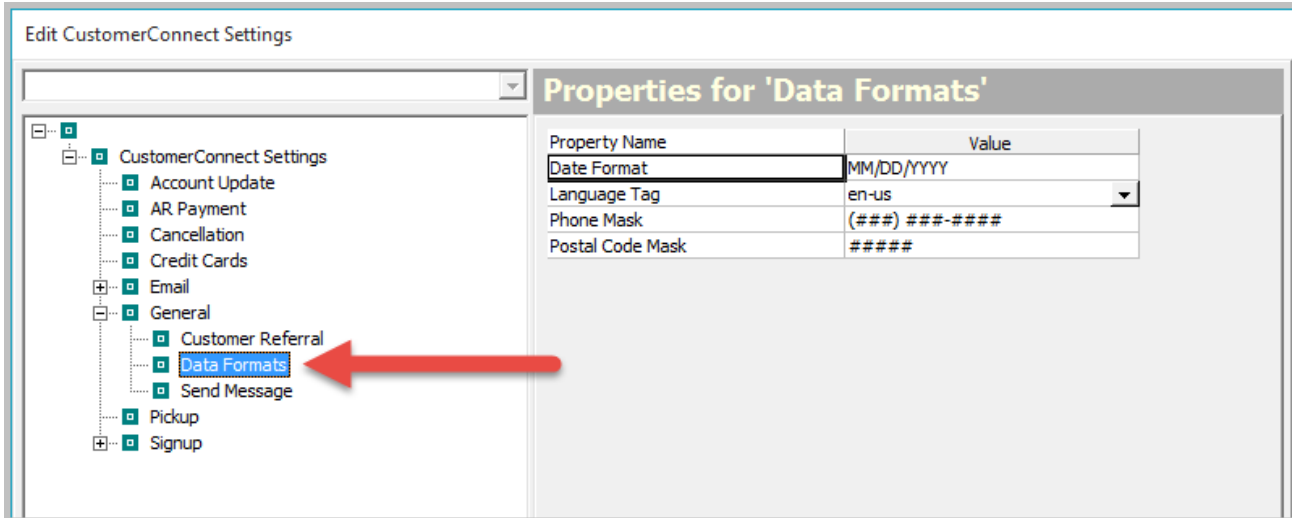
Edit CustomerConnect Settings

CustomerConnect Settings
Account Update
AR Payment
Cancellation
Credit Cards
Email
General
Customer Referral
Data Formats
Send Message
Pickup
Signup

Properties for 'Data Formats'

| Property Name | Value |
|---|---|
| Date Format | MM/DD/YYYY |
| Language Tag | en-us |
| Phone Mask | (###) ###-#### |
| Postal Code Mask | ##### |